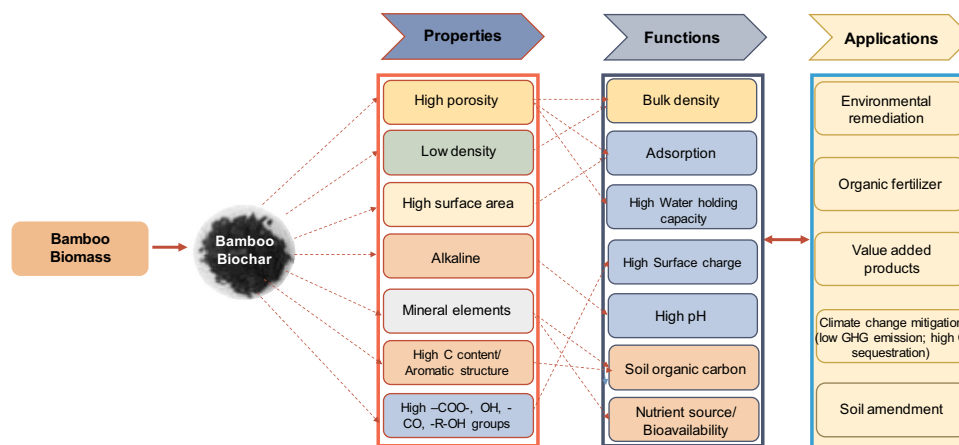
Properties

Functions

Applications

Bamboo Biomass

Bamboo Biochar

High porosity

Low density

High surface area

Alkaline

Mineral elements

High C content/ Aromatic structure

High –COO-, OH, -CO, -R-OH groups

Bulk density

Adsorption

High Water holding capacity

High Surface charge

High pH

Soil organic carbon

Nutrient source/ Bioavailability

Environmental remediation

Organic fertilizer

Value added products

Climate change mitigation (low GHG emission; high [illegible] sequestration)

Soil amendment